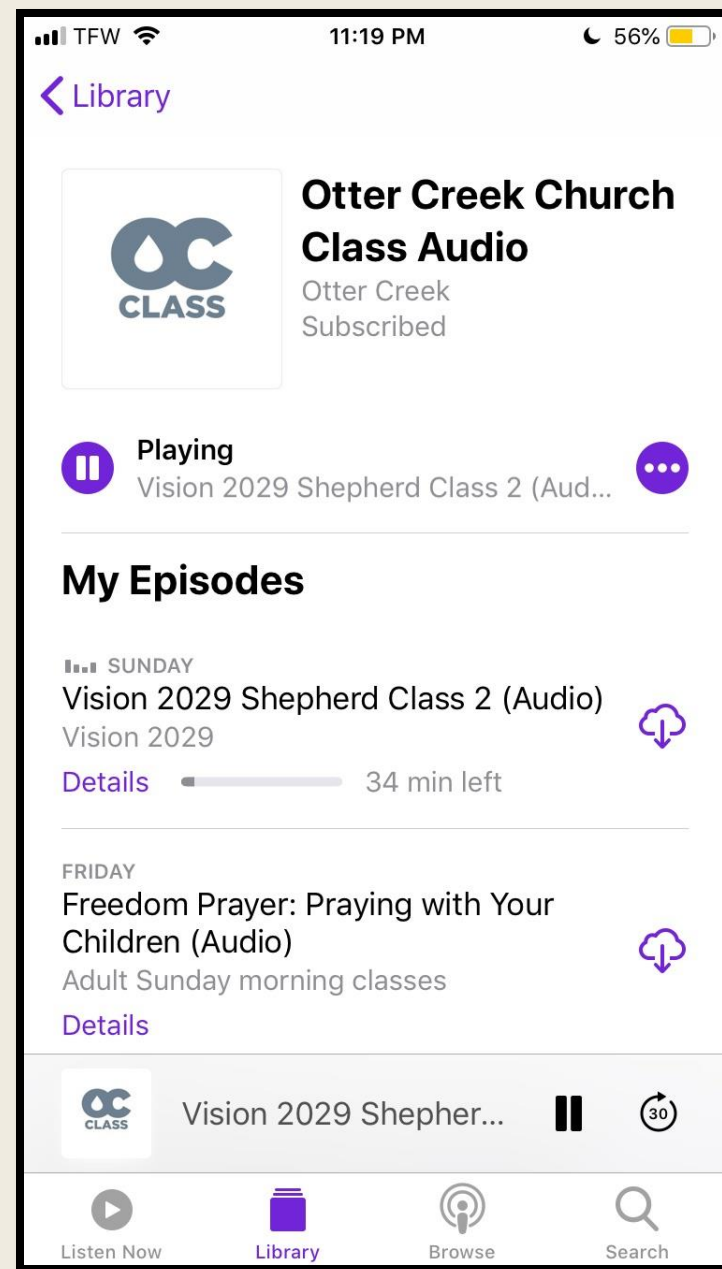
TFW 11:19 PM 56%

Library

OC CLASS

Otter Creek Church Class Audio
Otter Creek
Subscribed

Playing
Vision 2029 Shepherd Class 2 (Aud...

My Episodes

SUNDAY
Vision 2029 Shepherd Class 2 (Audio)
Vision 2029
Details 34 min left

FRIDAY
Freedom Prayer: Praying with Your Children (Audio)
Adult Sunday morning classes
Details

OC CLASS
Vision 2029 Shepher...
30

Listen Now
Library
Browse
Search